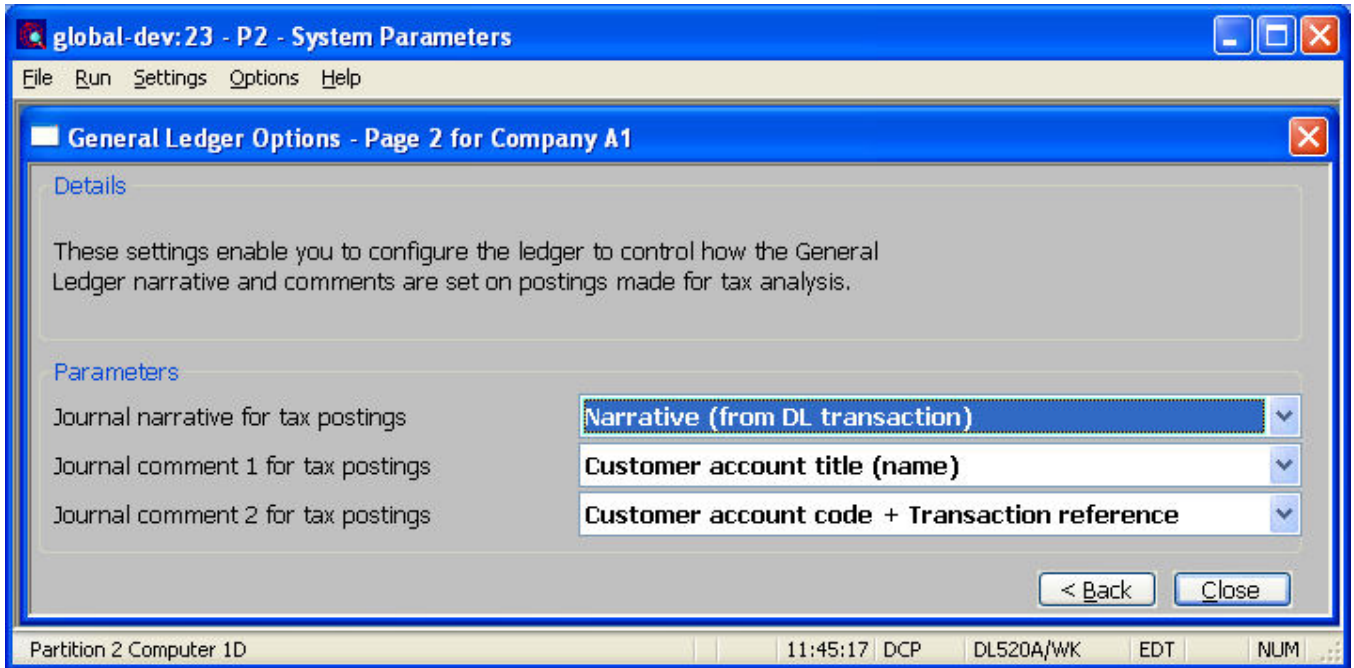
global-dev:23 - P2 - System Parameters

File Run Settings Options Help

General Ledger Options - Page 2 for Company A1

Details

These settings enable you to configure the ledger to control how the General Ledger narrative and comments are set on postings made for tax analysis.

Parameters

Journal narrative for tax postings | Narrative (from DL transaction)

Journal comment 1 for tax postings | Customer account title (name)

Journal comment 2 for tax postings | Customer account code + Transaction reference

< Back Close

Partition 2 Computer 1D 11:45:17 DCP DL520A/WK EDT NUM